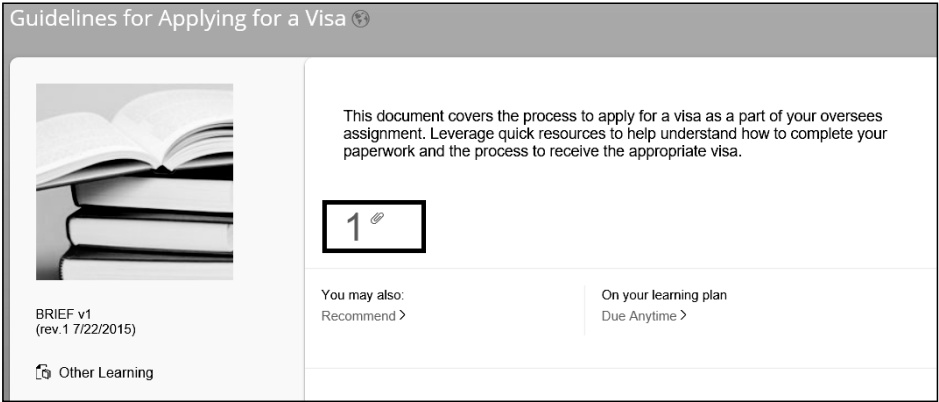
Guidelines for Applying for a Visa

This document covers the process to apply for a visa as a part of your oversees assignment. Leverage quick resources to help understand how to complete your paperwork and the process to receive the appropriate visa.

1

BRIEF v1
(rev.1 7/22/2015)

Other Learning

You may also:
Recommend >

On your learning plan
Due Anytime >